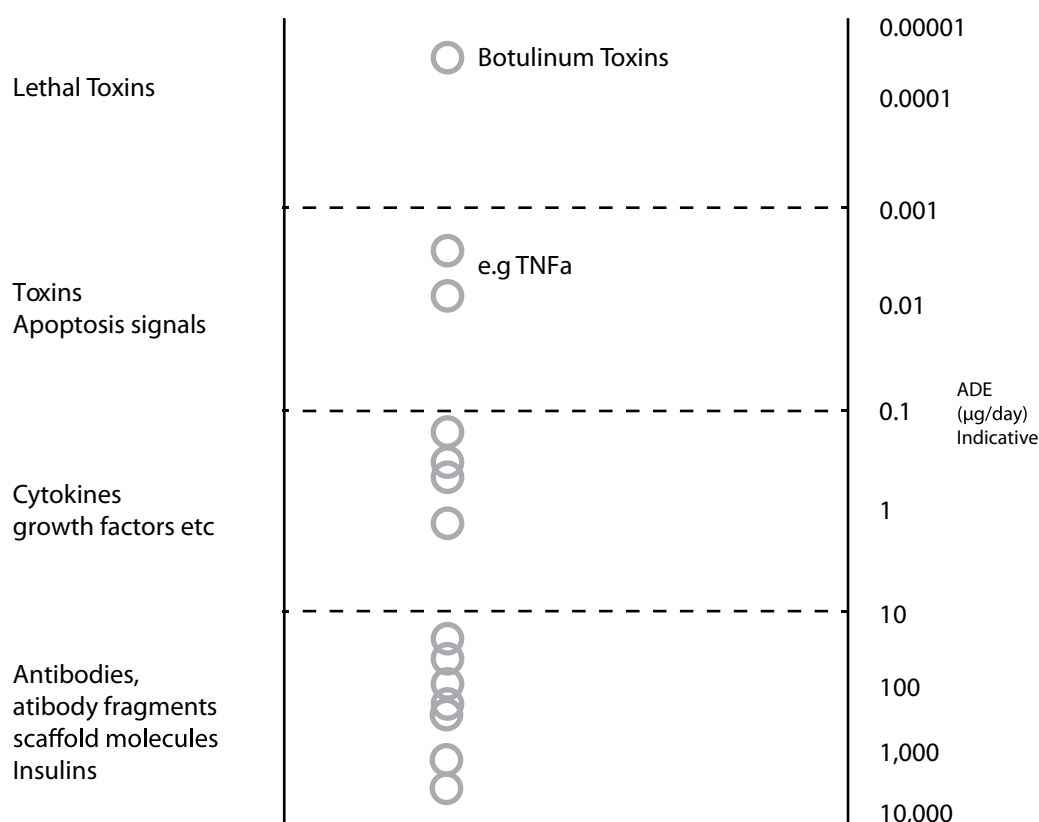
Lethal Toxins

Botulinum Toxins

0.00001

0.0001

0.001

e.g TNFa

Toxins
Apoptosis signals

0.01

0.1

ADE
(μg/day)
Indicative

Cytokines
growth factors etc

1

10

Antibodies,
atibody fragments
scaffold molecules
Insulins

100

1,000

10.000